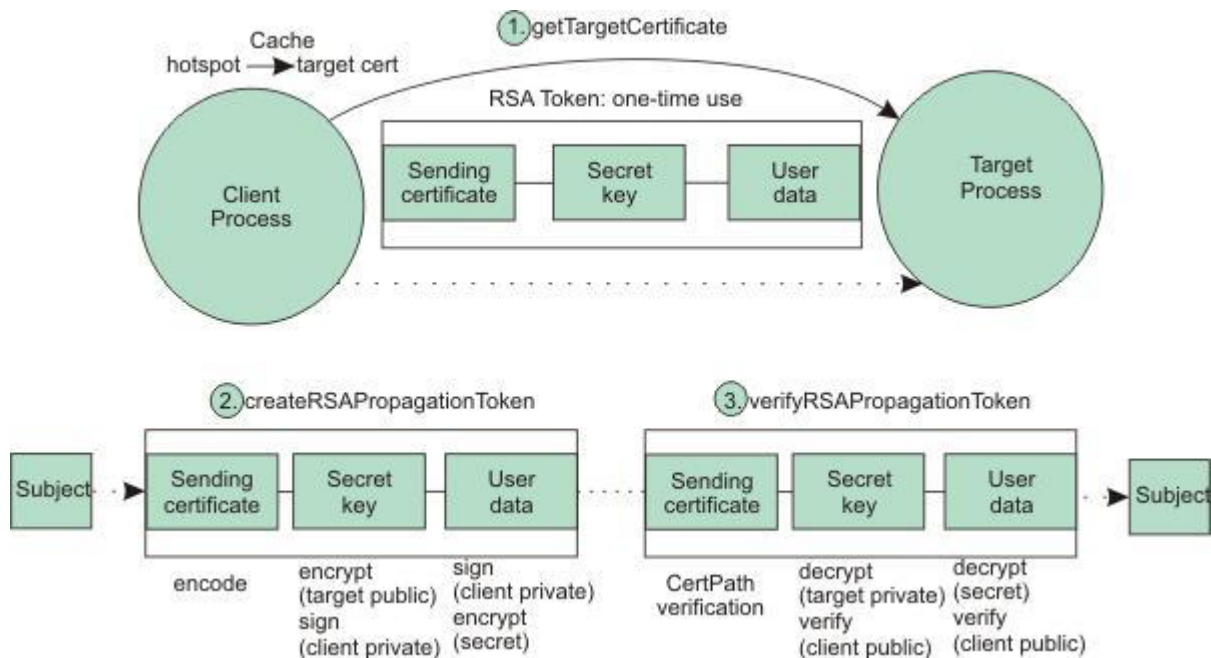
1. getTargetCertificate

Cache
hotspot → target cert

RSA Token: one-time use

Client Process

Sending certificate

Secret key

User data

Target Process

2. createRSAPropagationToken

3. verifyRSAPropagationToken

Subject

Sending certificate

Secret key

User data

Sending certificate

Secret key

User data

Subject

encode

encrypt (target public) sign (client private)

sign (client private) encrypt (secret)

CertPath verification

decrypt (target private) verify (client public)

decrypt (secret) verify (client public)